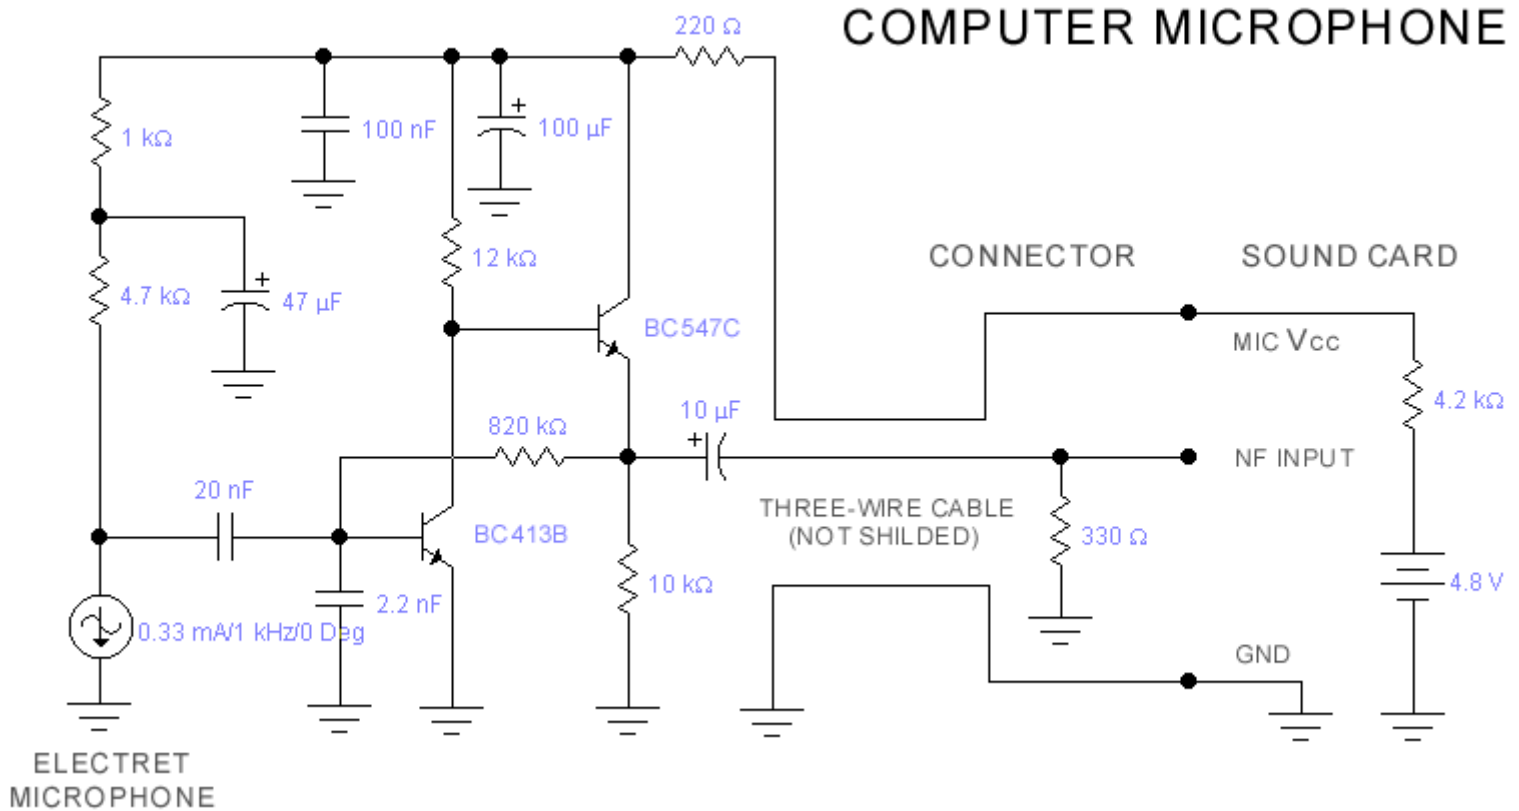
COMPUTER MICROPHONE

220 Ω

1 kΩ

100 nF

100 µF

4.7 kΩ

47 µF

12 kΩ

BC547C

CONNECTOR

SOUND CARD

MIC Vcc

4.2 kΩ

10 µF

820 kΩ

NF INPUT

20 nF

BC413B

THREE-WIRE CABLE (NOT SHILDED)

330 Ω

2.2 nF

10 kΩ

4.8 V

0.33 mA/1 kHz/0 Deg

GND

ELECTRET MICROPHONE